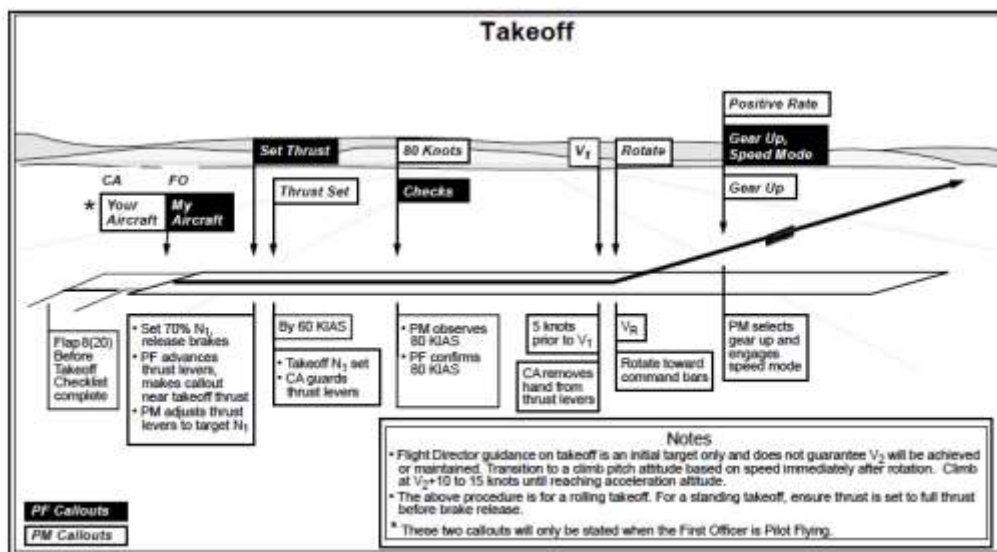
Takeoff

CA
FO
* Your Aircraft
My Aircraft

Set Thrust
Thrust Set
80 Knots
Checks
$V_1$
Rotate
Positive Rate
Gear Up, Speed Mode
Gear Up

Flap 8(20) Before Takeoff Checklist complete

• Set 70% $N_1$, release brakes
• PF advances thrust levers, makes callout near takeoff thrust
• PM adjusts thrust levers to target $N_1$

By 60 KIAS

• Takeoff $N_1$ set
• CA guards thrust levers

• PM observes 80 KIAS
• PF confirms 80 KIAS

5 knots prior to $V_1$

CA removes hand from thrust levers

$V_R$

Rotate toward command bars

PM selects gear up and engages speed mode

Notes
• Flight Director guidance on takeoff is an initial target only and does not guarantee $V_2$ will be achieved or maintained. Transition to a climb pitch attitude based on speed immediately after rotation. Climb at $V_2$+10 to 15 knots until reaching acceleration altitude.
• The above procedure is for a rolling takeoff. For a standing takeoff, ensure thrust is set to full thrust before brake release.
* These two callouts will only be stated when the First Officer is Pilot Flying.

PF Callouts
PM Callouts